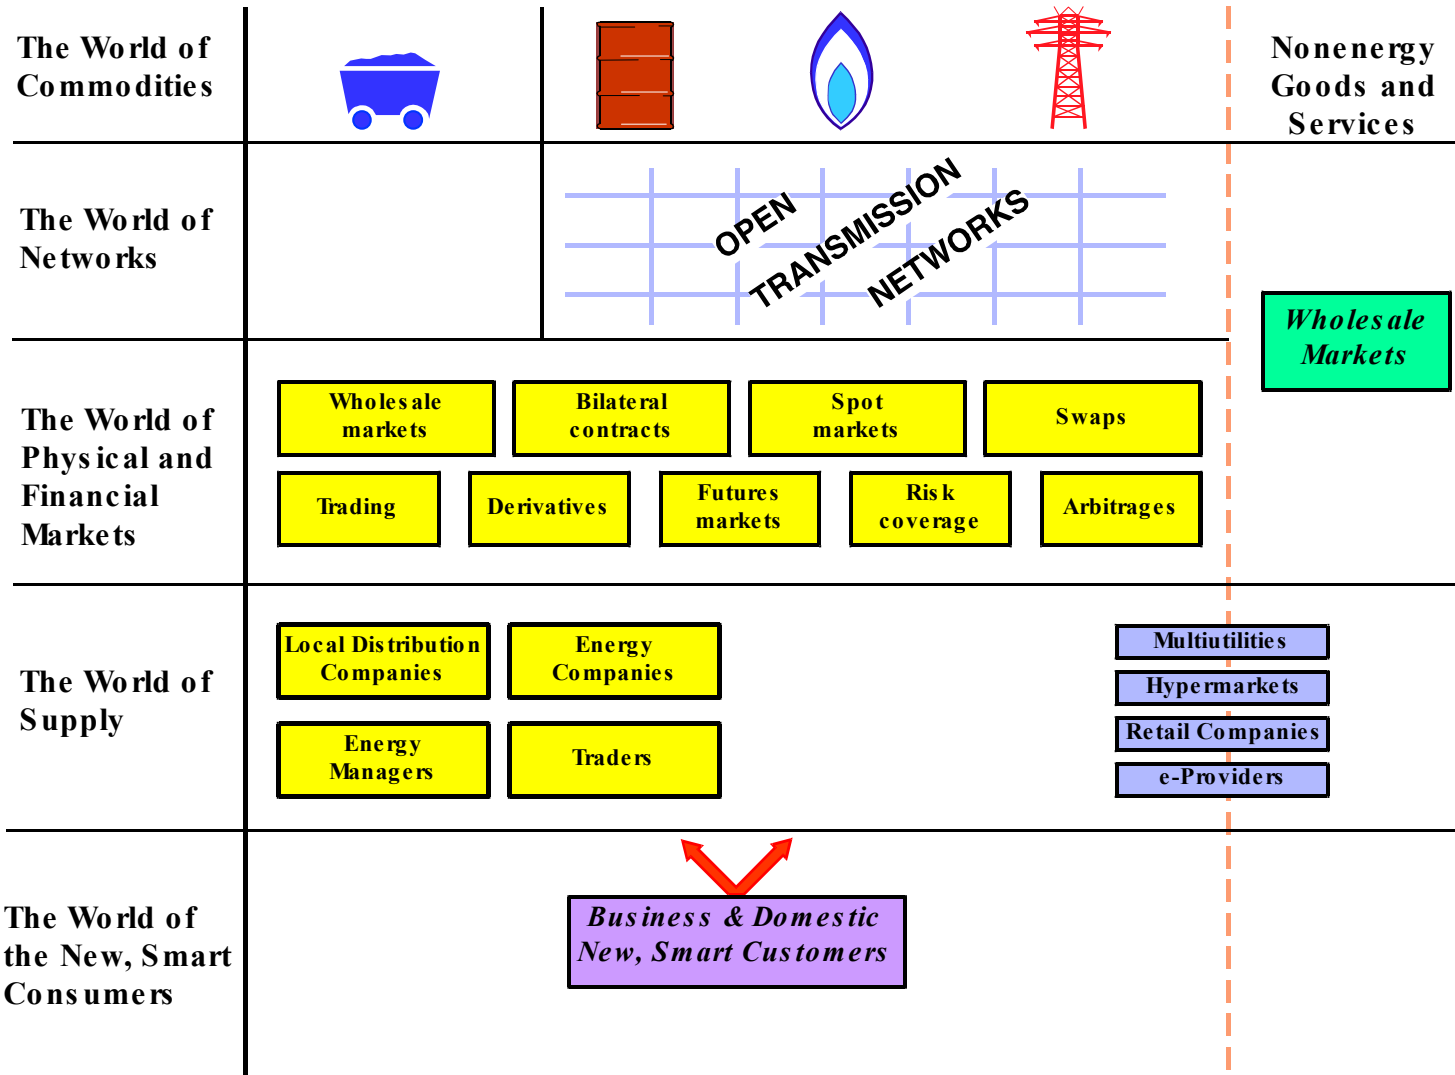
The World of Commodities

Nonenergy Goods and Services

The World of Networks

OPEN TRANSMISSION NETWORKS

Wholesale Markets

The World of Physical and Financial Markets

Wholesale markets

Bilateral contracts

Spot markets

Swaps

Trading

Derivatives

Futures markets

Risk coverage

Arbitrages

The World of Supply

Local Distribution Companies

Energy Companies

Energy Managers

Traders

Multiutilities

Hypermarkets

Retail Companies

e-Providers

The World of the New, Smart Consumers

Business & Domestic New, Smart Customers